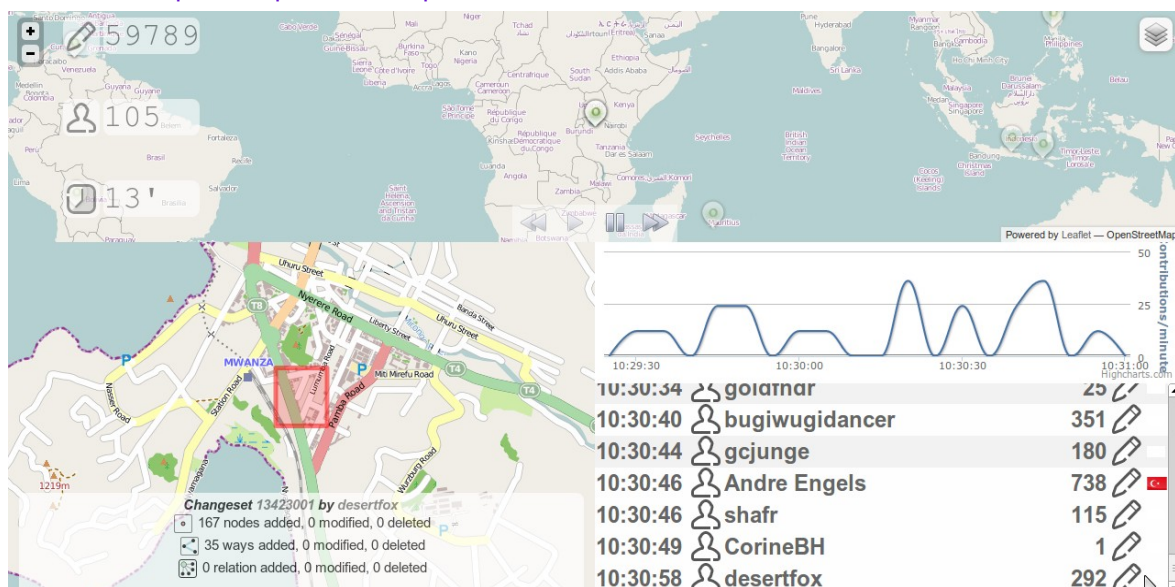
+
−
59789
105
13'

Cabo Verde
Sénégal
Guinée-Bissau
Sierra Leone
Liberia
Burkina Faso
Côte d'Ivoire
Ghana
Nigeria
Tchad
Cameroun
République Centrafricaine
Sudan
South Sudan
Ethiopia
Addis Ababa
Sanaa
Somalia
Kenya
Nairobi
Burundi
Tanzania
Dar es Salaam
Seychelles
Comores
Malawi
Zambia
Zimbabwe
Botswana
Madagascar
Mauritius
São Tomé e Príncipe
Gabon
République du Congo
République Démocratique du Congo
Kinshasa
Luanda
Angola
Saint Helena, Ascension and Tristan da Cunha
Venezuela
Colombia
Medellín
Perú
Brasil
Brasília
Belém
Hyderabad
Bangalore
Sri Lanka
Maldives
British Indian Ocean Territory
Cocos (Keeling) Islands
Christmas Island
Bandung
Malaysia
Singapore
Brunei
Philippines
Timor-Leste
Myanmar
Bangkok

Powered by Leaflet — OpenStreetMap

Uhuru Street
Nyerere Road
Liberty Street
Banda Street
Uhuru Street
Lumumba Road
Miti Mirefu Road
Pamba Road
MWANZA
Station Road
Nasser Road
Wurzburg Road
T3
T4
T4
P
P
1219m

Changeset 13423001 by desertfox
167 nodes added, 0 modified, 0 deleted
35 ways added, 0 modified, 0 deleted
0 relation added, 0 modified, 0 deleted

50
25
0
contributions/minute
10:29:30
10:30:00
10:30:30
10:31:00
Highcharts.com

| | | |
|---|---|---|
| 10:30:34 | goldfndr | 25 |
| 10:30:40 | bugiwugidancer | 351 |
| 10:30:44 | gcjunge | 180 |
| 10:30:46 | Andre Engels | 738 |
| 10:30:46 | shafr | 115 |
| 10:30:49 | CorineBH | 1 |
| 10:30:58 | desertfox | 292 |